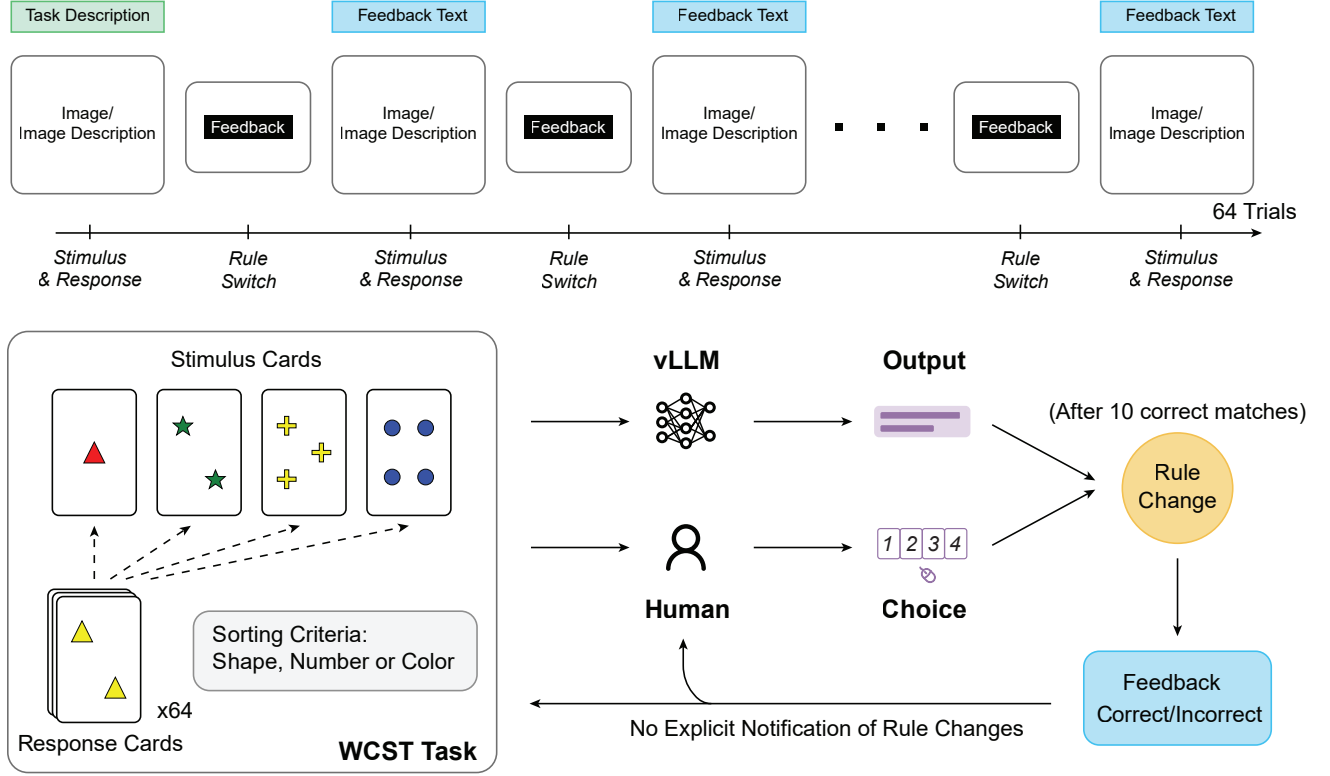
Task Description

Feedback Text

Feedback Text

Feedback Text

Image/
Image Description

Feedback

Image/
Image Description

Feedback

Image/
Image Description

. . .

Feedback

Image/
Image Description

64 Trials

Stimulus & Response

Rule Switch

Stimulus & Response

Rule Switch

Stimulus & Response

Rule Switch

Stimulus & Response

Stimulus Cards

Sorting Criteria:
Shape, Number or Color

x64

Response Cards

WCST Task

vLLM

Output

Human

Choice

1 2 3 4

(After 10 correct matches)

Rule Change

Feedback
Correct/Incorrect

No Explicit Notification of Rule Changes